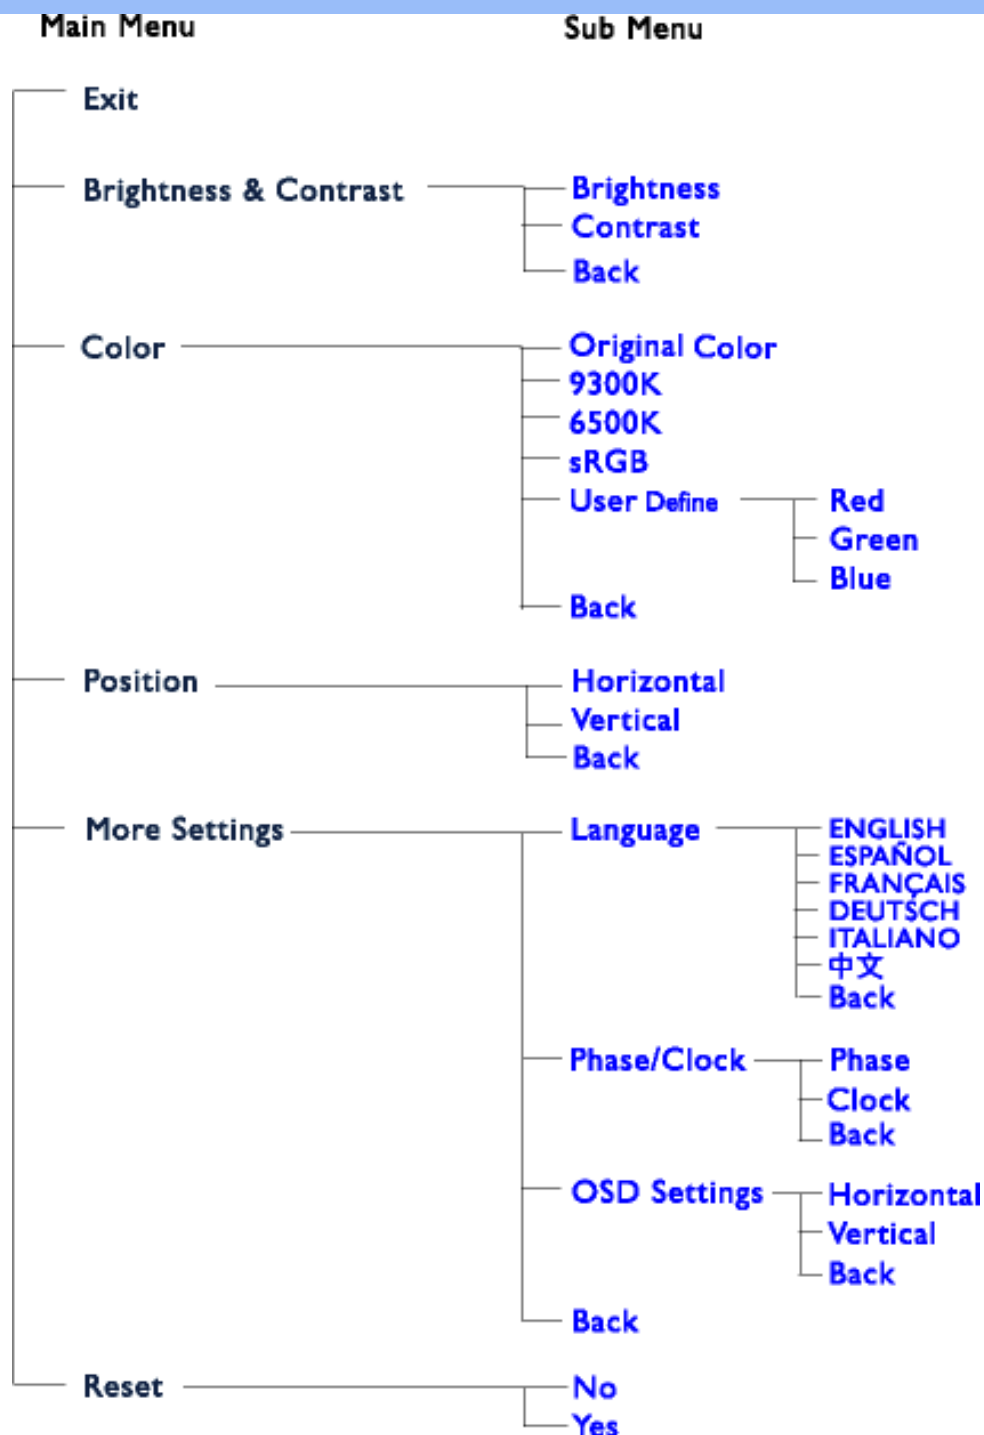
Main Menu

Sub Menu

Exit

Brightness & Contrast

Brightness
Contrast
Back

Color

Original Color
9300K
6500K
sRGB
User Define

Red
Green
Blue

Back

Position

Horizontal
Vertical
Back

More Settings

Language

ENGLISH
ESPAÑOL
FRANÇAIS
DEUTSCH
ITALIANO
中文
Back

Phase/Clock

Phase
Clock
Back

OSD Settings

Horizontal
Vertical
Back

Back

Reset

No
Yes